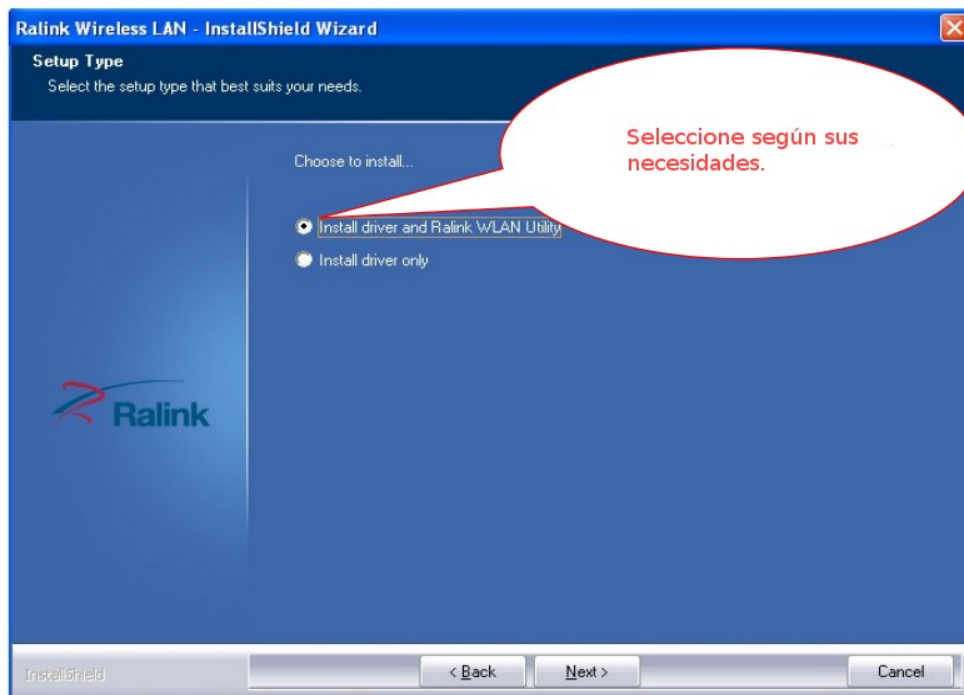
Ralink Wireless LAN - InstallShield Wizard

Setup Type

Select the setup type that best suits your needs.

Seleccione según sus necesidades.

Choose to install...

Install driver and Ralink WLAN Utility

Install driver only

Ralink

InstallShield

< Back

Next >

Cancel